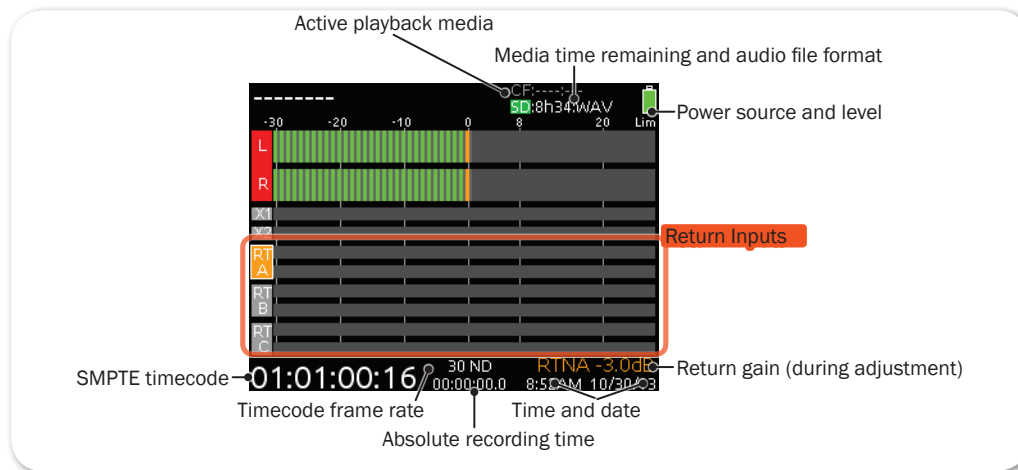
Active playback media

Media time remaining and audio file format

--------

CF:----:--

SD:8h34:WAV

Power source and level

Lim

-30 -20 -10 0 8 20

L

R

X1

X2

Return Inputs

RT A

RT B

RT C

SMPTE timecode

01:01:00:16

30 ND

00:00:00.0

RTNA -3.0dB

8:52AM 10/30/03

Return gain (during adjustment)

Timecode frame rate

Time and date

Absolute recording time